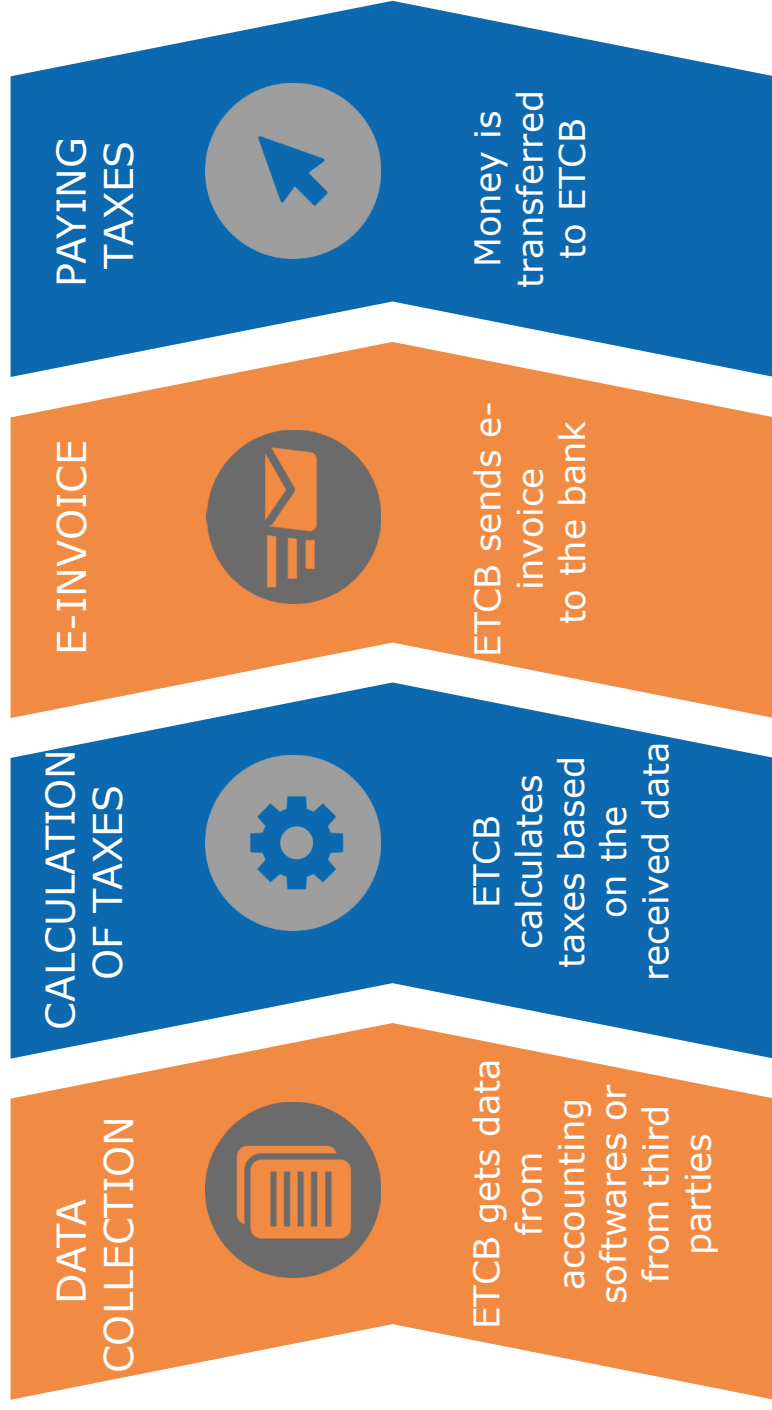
PAYING TAXES

Money is transferred to ETCB

E-INVOICE

ETCB sends e-invoice to the bank

CALCULATION OF TAXES

ETCB calculates taxes based on the received data

DATA COLLECTION

ETCB gets data from accounting softwares or from third parties